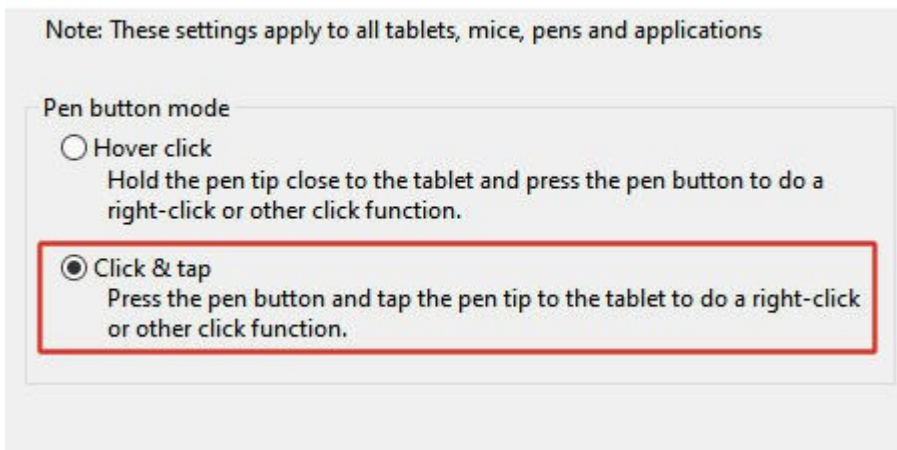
Note: These settings apply to all tablets, mice, pens and applications

Pen button mode

Hover click
Hold the pen tip close to the tablet and press the pen button to do a right-click or other click function.

Click & tap
Press the pen button and tap the pen tip to the tablet to do a right-click or other click function.